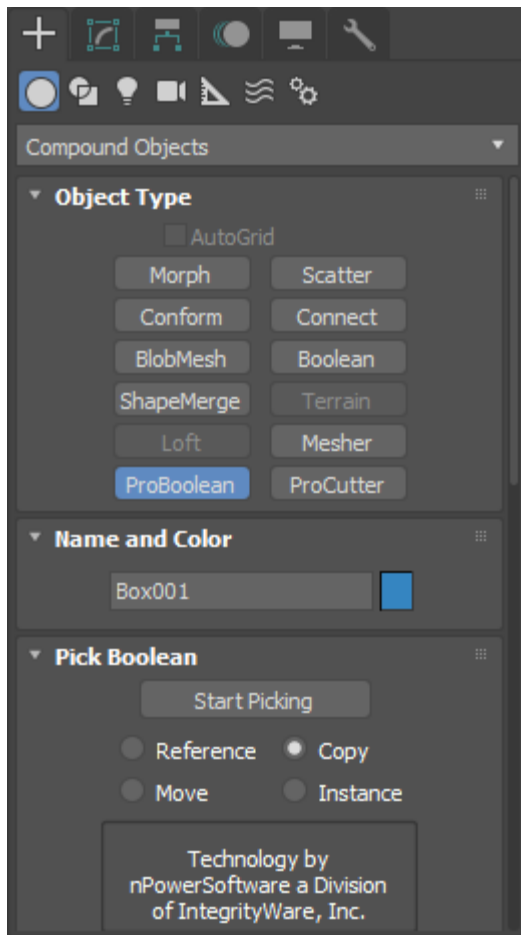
Compound Objects

Object Type

AutoGrid

Morph
Scatter
Conform
Connect
BlobMesh
Boolean
ShapeMerge
Terrain
Loft
Mesher
ProBoolean
ProCutter

Name and Color

Box001

Pick Boolean

Start Picking

Reference
Copy
Move
Instance

Technology by nPowerSoftware a Division of IntegrityWare, Inc.